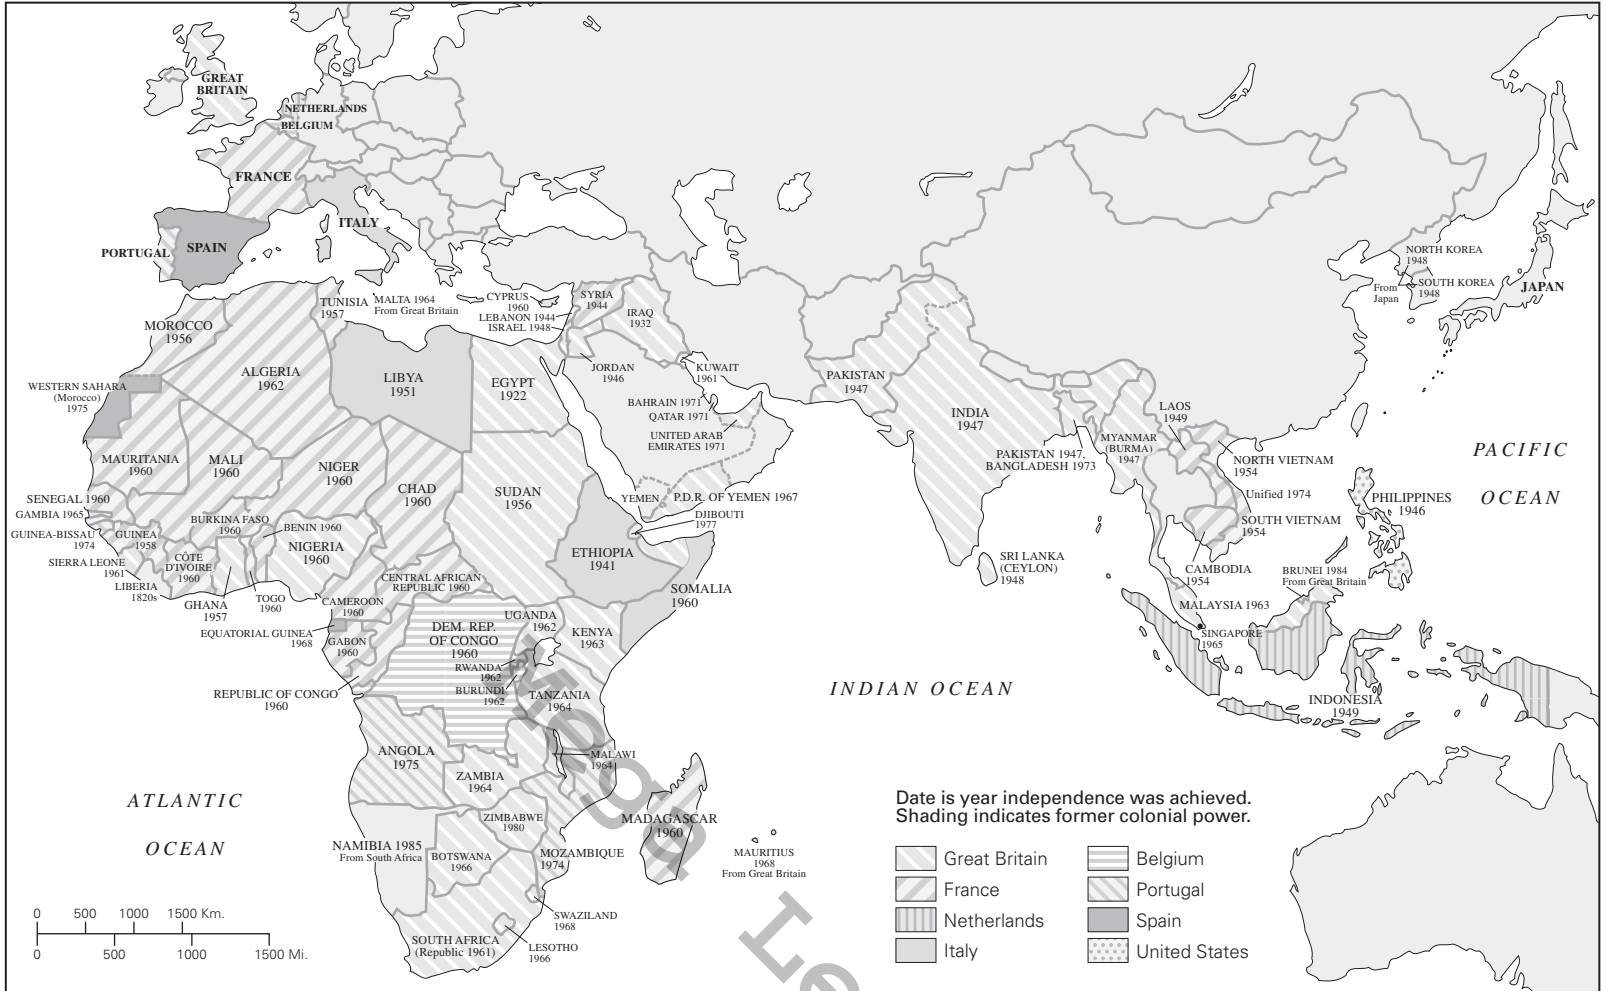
GREAT BRITAIN

NETHERLANDS

BELGIUM

FRANCE

ITALY

PORTUGAL

SPAIN

TUNISIA 1957

MALTA 1964 From Great Britain

CYPRUS 1960

SYRIA 1944

LEBANON 1944

ISRAEL 1948

IRAQ 1932

MOROCCO 1956

ALGERIA 1962

LIBYA 1951

EGYPT 1922

JORDAN 1946

KUWAIT 1961

BAHRAIN 1971

QATAR 1971

UNITED ARAB EMIRATES 1971

WESTERN SAHARA (Morocco) 1975

MAURITANIA 1960

MALI 1960

NIGER 1960

CHAD 1960

SUDAN 1956

YEMEN

P.D.R. OF YEMEN 1967

DJIBOUTI 1977

SENEGAL 1960

GAMBIA 1965

GUINEA-BISSAU 1974

GUINEA 1958

BURKINA FASO 1960

BENIN 1960

NIGERIA 1960

SIERRA LEONE 1961

CÔTE D'IVOIRE 1960

LIBERIA 1820s

GHANA 1957

TOGO 1960

ETHIOPIA 1941

CENTRAL AFRICAN REPUBLIC 1960

SOMALIA 1960

CAMEROON 1960

EQUATORIAL GUINEA 1968

GABON 1960

DEM. REP. OF CONGO 1960

UGANDA 1962

KENYA 1963

RWANDA 1962

BURUNDI 1962

REPUBLIC OF CONGO 1960

TANZANIA 1964

ANGOLA 1975

MALAWI 1964

ZAMBIA 1964

ZIMBABWE 1980

MADAGASCAR 1960

NAMIBIA 1985 From South Africa

BOTSWANA 1966

MOZAMBIQUE 1974

MAURITIUS 1968 From Great Britain

SWAZILAND 1968

SOUTH AFRICA (Republic 1961)

LESOTHO 1966

PAKISTAN 1947

INDIA 1947

PAKISTAN 1947, BANGLADESH 1973

MYANMAR (BURMA) 1947

SRI LANKA (CEYLON) 1948

LAOS 1949

NORTH VIETNAM 1954

Unified 1974

SOUTH VIETNAM 1954

CAMBODIA 1954

PHILIPPINES 1946

BRUNEI 1984 From Great Britain

MALAYSIA 1963

SINGAPORE 1965

INDONESIA 1949

NORTH KOREA 1948

From Japan

SOUTH KOREA 1948

JAPAN

PACIFIC OCEAN

INDIAN OCEAN

ATLANTIC OCEAN

0 500 1000 1500 Km.
0 500 1000 1500 Mi.

Date is year independence was achieved.
Shading indicates former colonial power.

Great Britain
France
Netherlands
Italy
Belgium
Portugal
Spain
United States